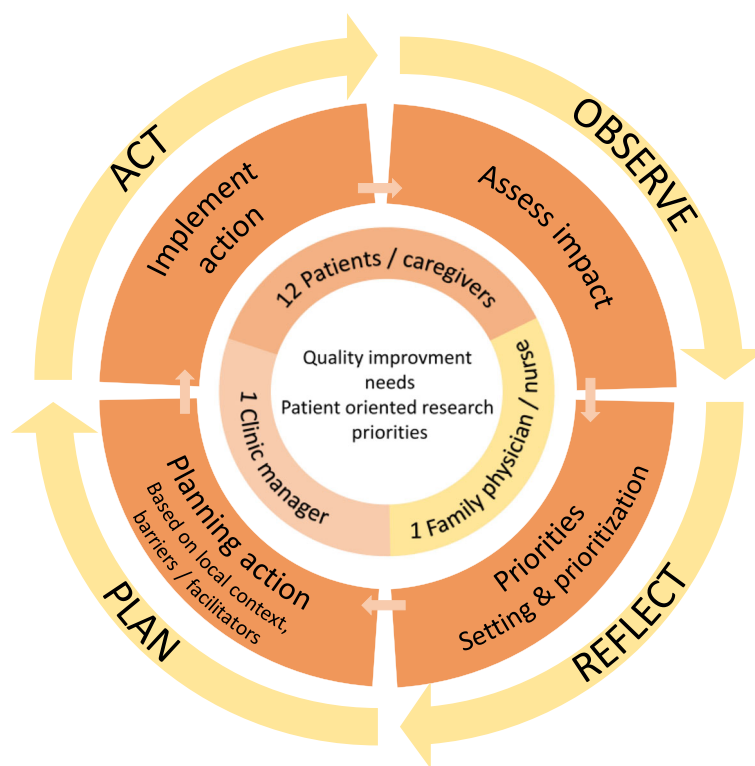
ACT

OBSERVE

REFLECT

PLAN

Implement action

Assess impact

Priorities
Setting & prioritization

Planning action
Based on local context, barriers / facilitators

12 Patients / caregivers

1 Family physician / nurse

1 Clinic manager

Quality improvment needs
Patient oriented research priorities